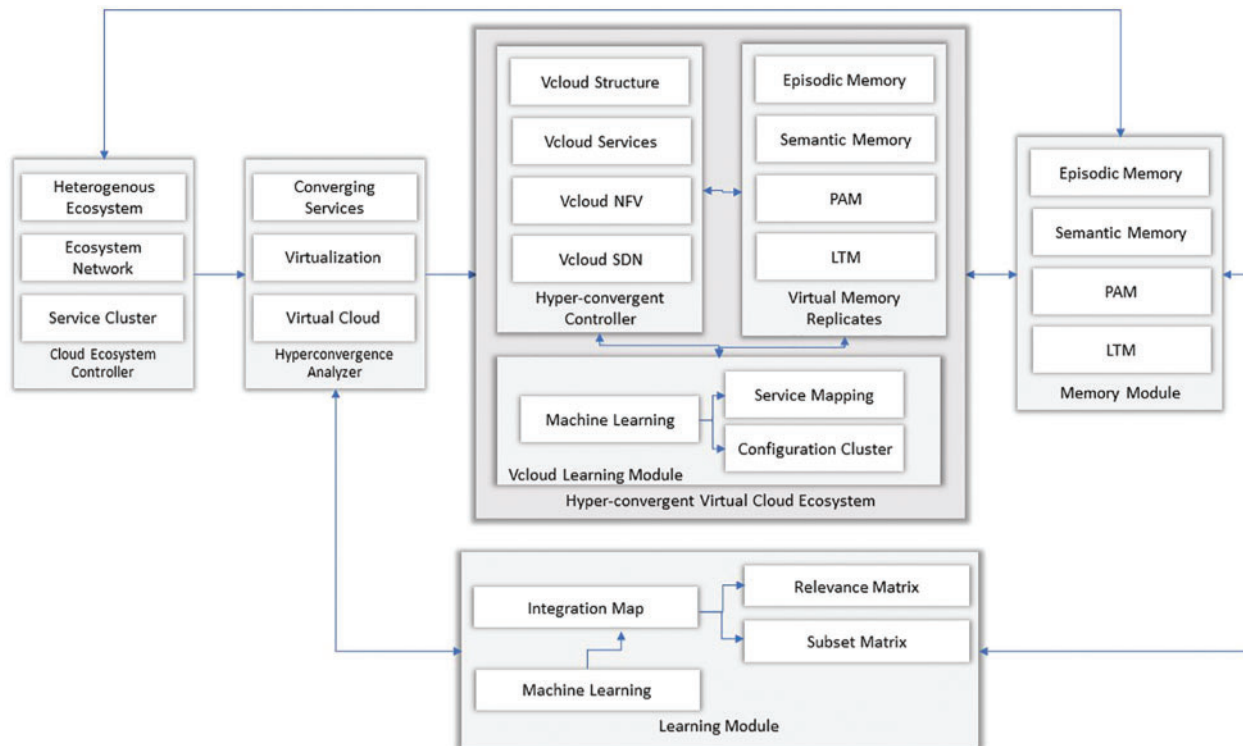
Heterogenous Ecosystem

Ecosystem Network

Service Cluster

Cloud Ecosystem Controller

Converging Services

Virtualization

Virtual Cloud

Hyperconvergence Analyzer

Vcloud Structure

Vcloud Services

Vcloud NFV

Vcloud SDN

Hyper-convergent Controller

Episodic Memory

Semantic Memory

PAM

LTM

Virtual Memory Replicates

Machine Learning

Service Mapping

Configuration Cluster

Vcloud Learning Module

Hyper-convergent Virtual Cloud Ecosystem

Episodic Memory

Semantic Memory

PAM

LTM

Memory Module

Integration Map

Relevance Matrix

Subset Matrix

Machine Learning

Learning Module